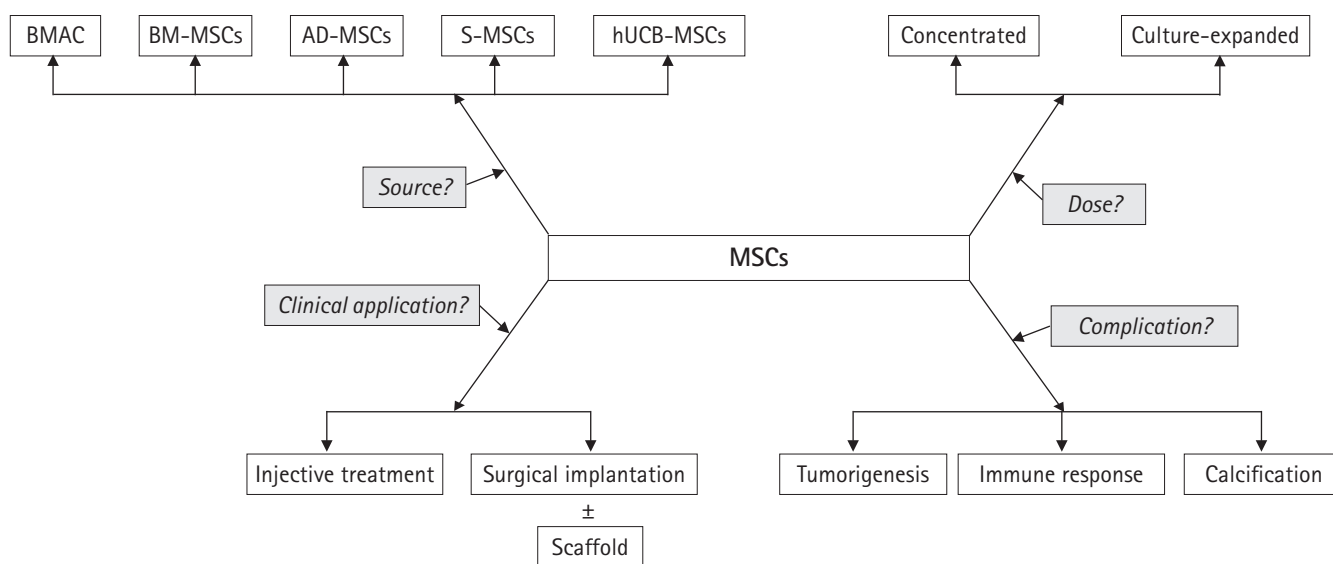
BMAC

BM-MSCs

AD-MSCs

S-MSCs

hUCB-MSCs

Concentrated

Culture-expanded

Source?

Dose?

MSCs

Clinical application?

Complication?

Injective treatment

Surgical implantation

±

Scaffold

Tumorigenesis

Immune response

Calcification